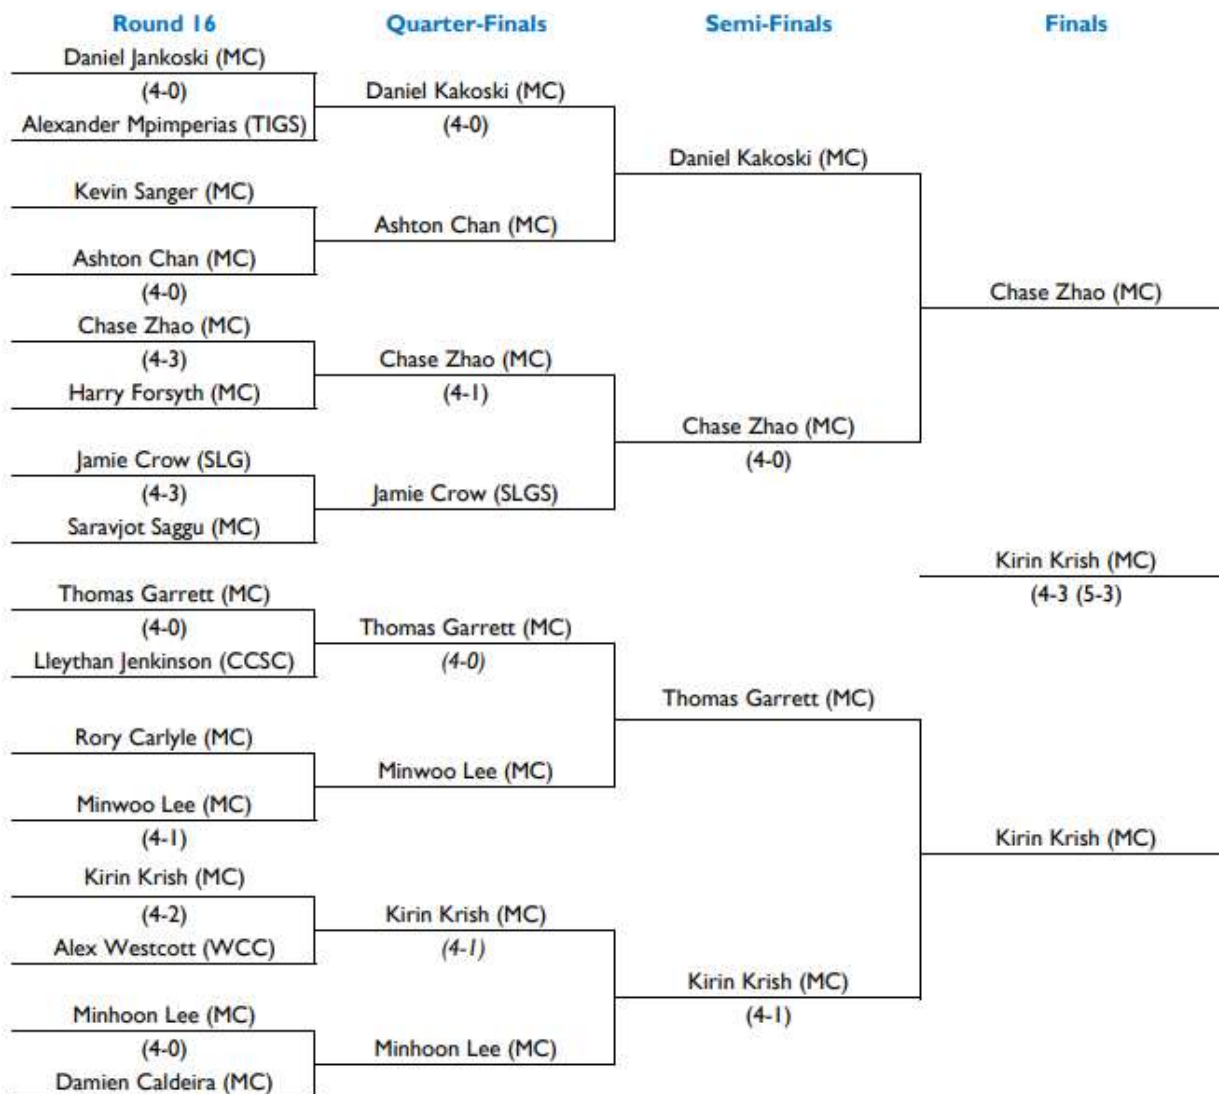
Round 16

Daniel Jankoski (MC)
(4-0)
Alexander Mpimperias (TIGS)

Kevin Sanger (MC)

Ashton Chan (MC)
(4-0)

Chase Zhao (MC)
(4-3)
Harry Forsyth (MC)

Jamie Crow (SLG)
(4-3)
Saravjot Saggu (MC)

Thomas Garrett (MC)
(4-0)
Lleythan Jenkinson (CCSC)

Rory Carlyle (MC)

Minwoo Lee (MC)
(4-1)

Kirin Krish (MC)
(4-2)
Alex Westcott (WCC)

Minhoon Lee (MC)
(4-0)
Damien Caldeira (MC)

Quarter-Finals

Daniel Kakoski (MC)
(4-0)

Ashton Chan (MC)

Chase Zhao (MC)
(4-1)

Jamie Crow (SLGS)

Thomas Garrett (MC)
(4-0)

Minwoo Lee (MC)

Kirin Krish (MC)
(4-1)

Minhoon Lee (MC)

Semi-Finals

Daniel Kakoski (MC)

Chase Zhao (MC)
(4-0)

Thomas Garrett (MC)

Kirin Krish (MC)
(4-1)

Finals

Chase Zhao (MC)

Kirin Krish (MC)
(4-3 (5-3)

Kirin Krish (MC)